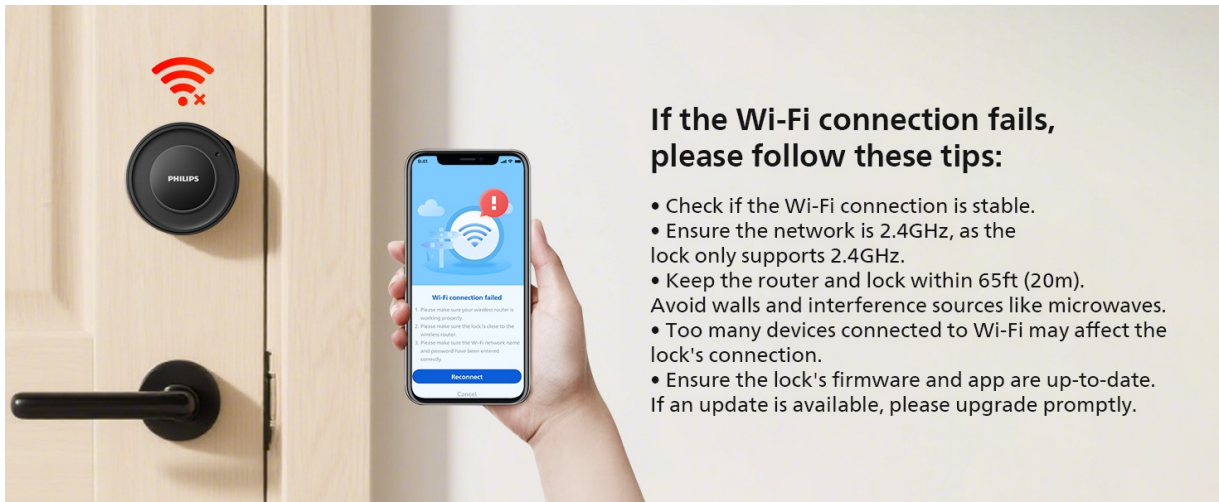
PHILIPS

9:41

Wi-Fi connection failed

1. Please make sure your wireless router is working properly.
2. Please make sure the lock is close to the wireless router.
3. Please make sure the Wi-Fi network name and password have been entered correctly.

Reconnect

Cancel

If the Wi-Fi connection fails, please follow these tips:

• Check if the Wi-Fi connection is stable.
• Ensure the network is 2.4GHz, as the lock only supports 2.4GHz.
• Keep the router and lock within 65ft (20m). Avoid walls and interference sources like microwaves.
• Too many devices connected to Wi-Fi may affect the lock's connection.
• Ensure the lock's firmware and app are up-to-date. If an update is available, please upgrade promptly.